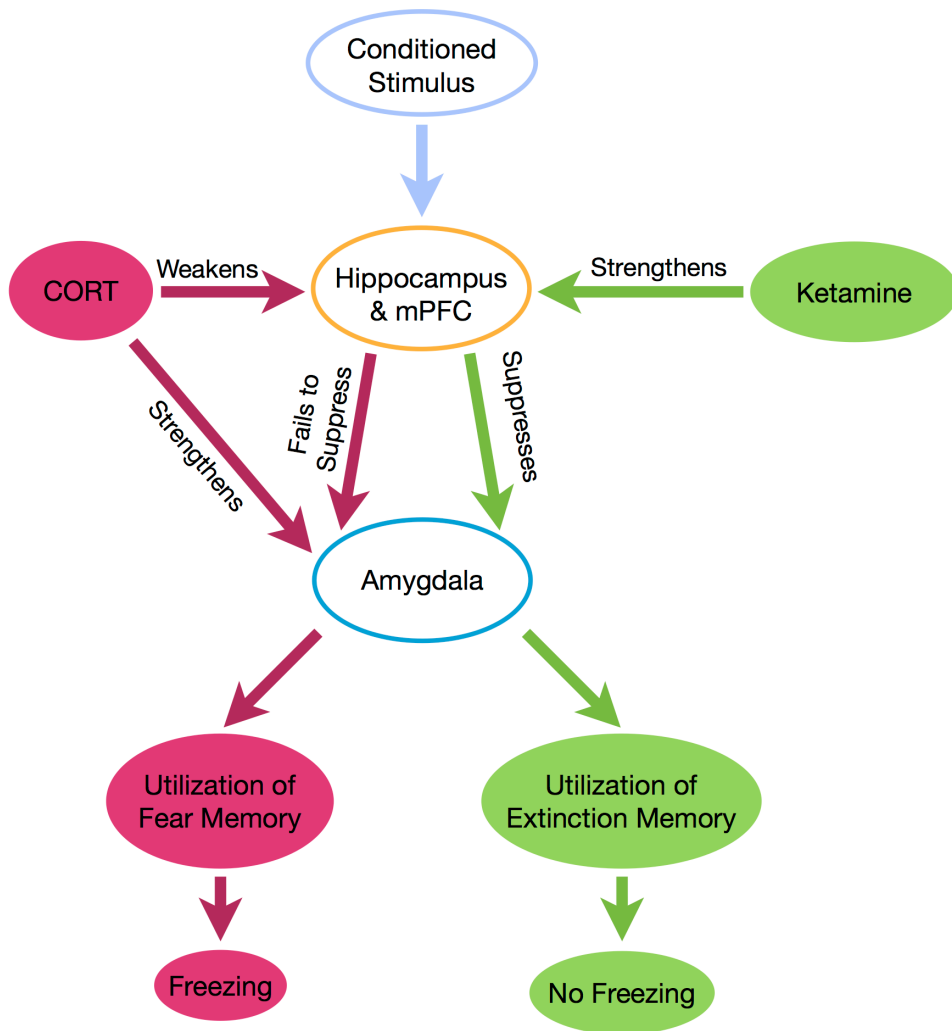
Conditioned Stimulus

CORT

Weakens

Hippocampus & mPFC

Strengthens

Ketamine

Strengthens

Fails to Suppress

Suppresses

Amygdala

Utilization of Fear Memory

Utilization of Extinction Memory

Freezing

No Freezing